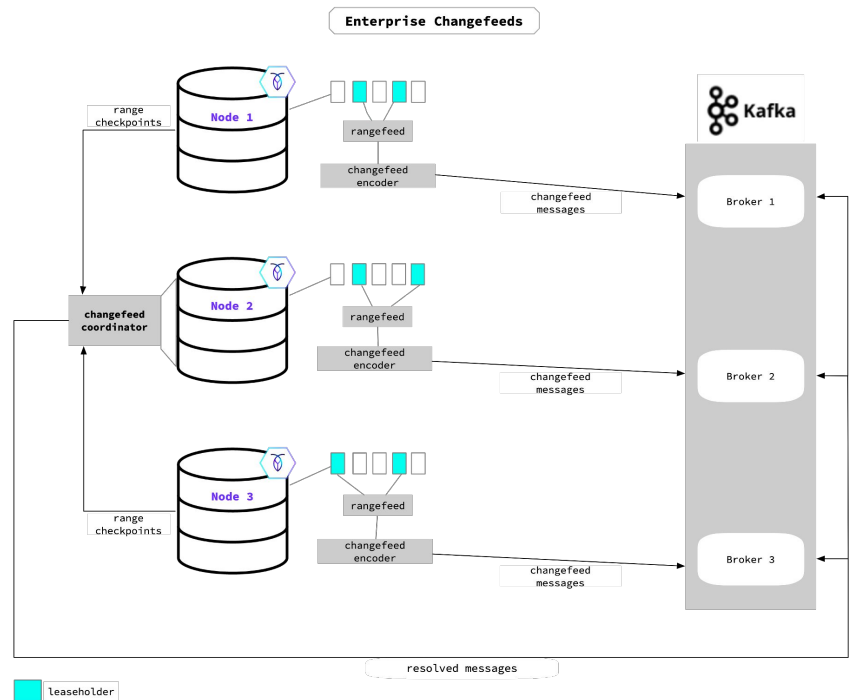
Enterprise Changefeeds

range checkpoints

Node 1

rangefeed

changefeed encoder

changefeed messages

Kafka

Broker 1

changefeed coordinator

Node 2

rangefeed

changefeed encoder

changefeed messages

Broker 2

Node 3

rangefeed

range checkpoints

changefeed encoder

changefeed messages

Broker 3

resolved messages

leaseholder